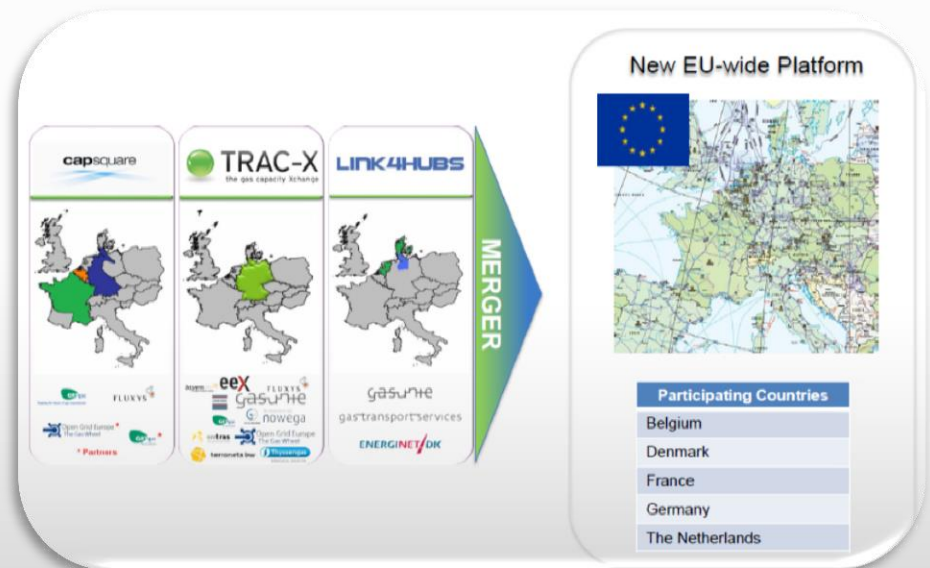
capsquare

TRAC-X
the gas capacity Xchange

LINK4HUBS

FLUXYS

Open Grid Europe
The Gas Wheel

* Partners

eex

FLUXYS

gasunie

nowega

Open Grid Europe
The Gas Wheel

terranets bw

gasunie

gas transport services

ENERGINET DK

MERGER

New EU-wide Platform

| Participating Countries |
|---|
| Belgium |
| Denmark |
| France |
| Germany |
| The Netherlands |